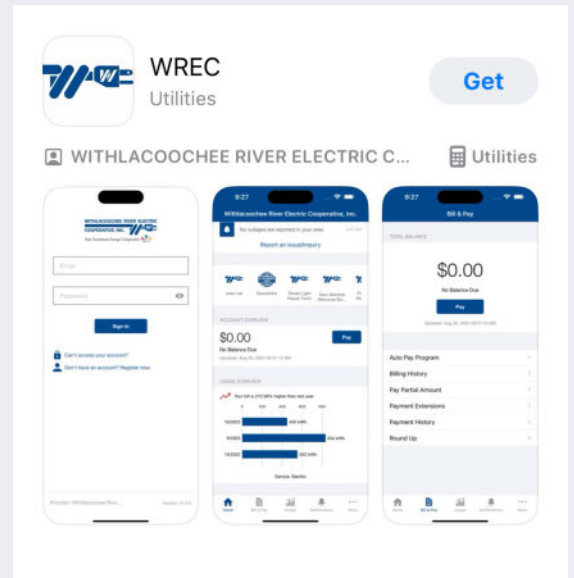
WREC
Utilities

Get

WITHLACOOCHEE RIVER ELECTRIC C...

Utilities

WITHLACOOCHEE RIVER ELECTRIC COOPERATIVE, INC.

Email

Password

Sign In

Can't access your account?

Don't have an account? Register now.

9:27

Withlacoochee River Electric Cooperative, Inc.

No outages are reported in your area.

Report an Issue/Inquiry

ACCOUNT OVERVIEW

$0.00

No Balance Due

Pay

USAGE OVERVIEW

Service: Electric

9:27

Bill & Pay

TOTAL BALANCE

$0.00

No Balance Due

Pay

Auto Pay Program

Billing History

Pay Partial Amount

Payment Extensions

Payment History

Round Up